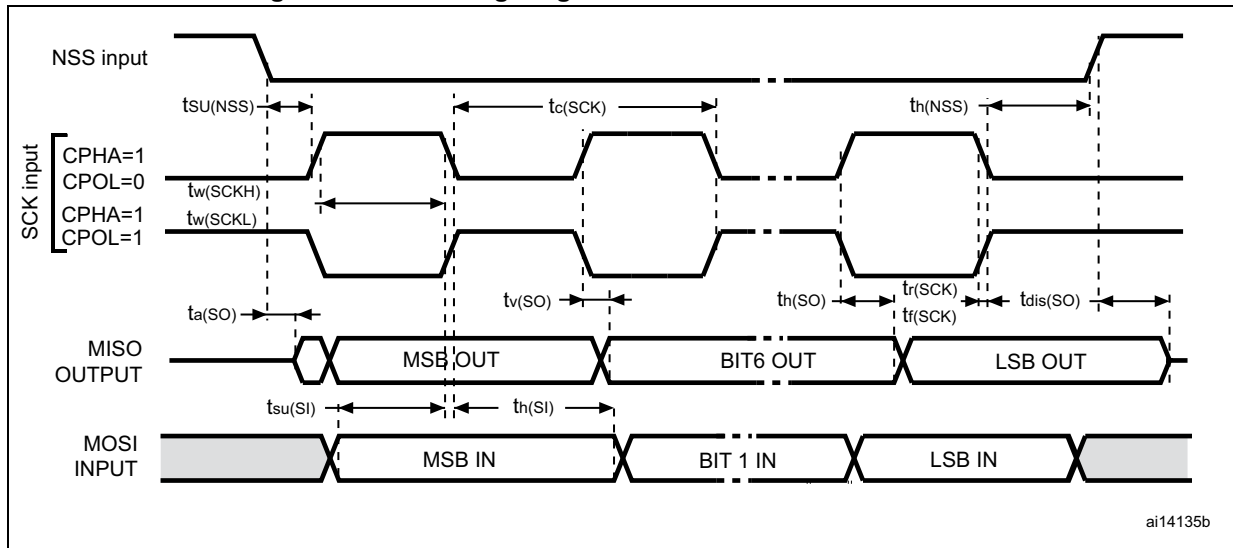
NSS input

$t_{SU(NSS)}$

$t_{c(SCK)}$

$t_{h(NSS)}$

SCK input

CPHA=1
CPOL=0

$t_{w(SCKH)}$

CPHA=1
CPOL=1

$t_{w(SCKL)}$

$t_{v(SO)}$

$t_{h(SO)}$

$t_{r(SCK)}$
$t_{f(SCK)}$

$t_{dis(SO)}$

$t_{a(SO)}$

MISO
OUTPUT

MSB OUT

BIT6 OUT

LSB OUT

$t_{su(SI)}$

$t_{h(SI)}$

MOSI
INPUT

MSB IN

BIT 1 IN

LSB IN

ai14135b